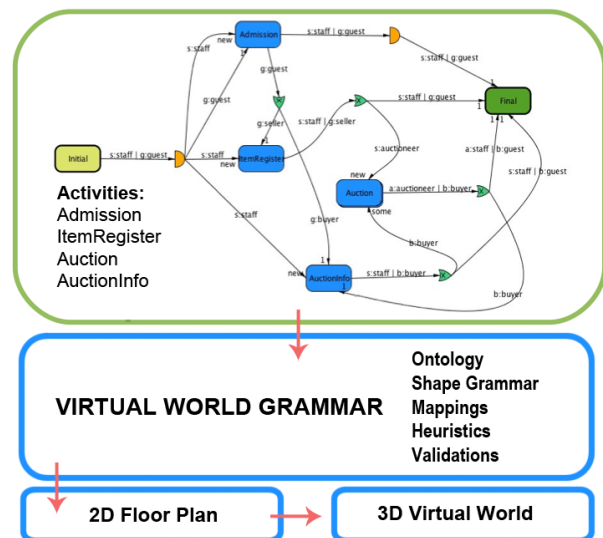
Admission
s:staff | g:guest
s:staff
new
g:guest
g:guest
s:staff | g:guest
Final
s:staff | g:guest
g:seller
s:staff | g:seller
Initial
s:staff | g:guest
s:staff
new
ItemRegister
s:auctioneer
a:staff | b:guest
s:staff | b:guest
new
Auction
a:auctioneer | b:buyer
some
Activities:
Admission
ItemRegister
Auction
AuctionInfo
s:staff
g:buyer
b:buyer
new
AuctionInfo
s:staff | b:guest
b:buyer

VIRTUAL WORLD GRAMMAR

Ontology
Shape Grammar
Mappings
Heuristics
Validations

2D Floor Plan

3D Virtual World